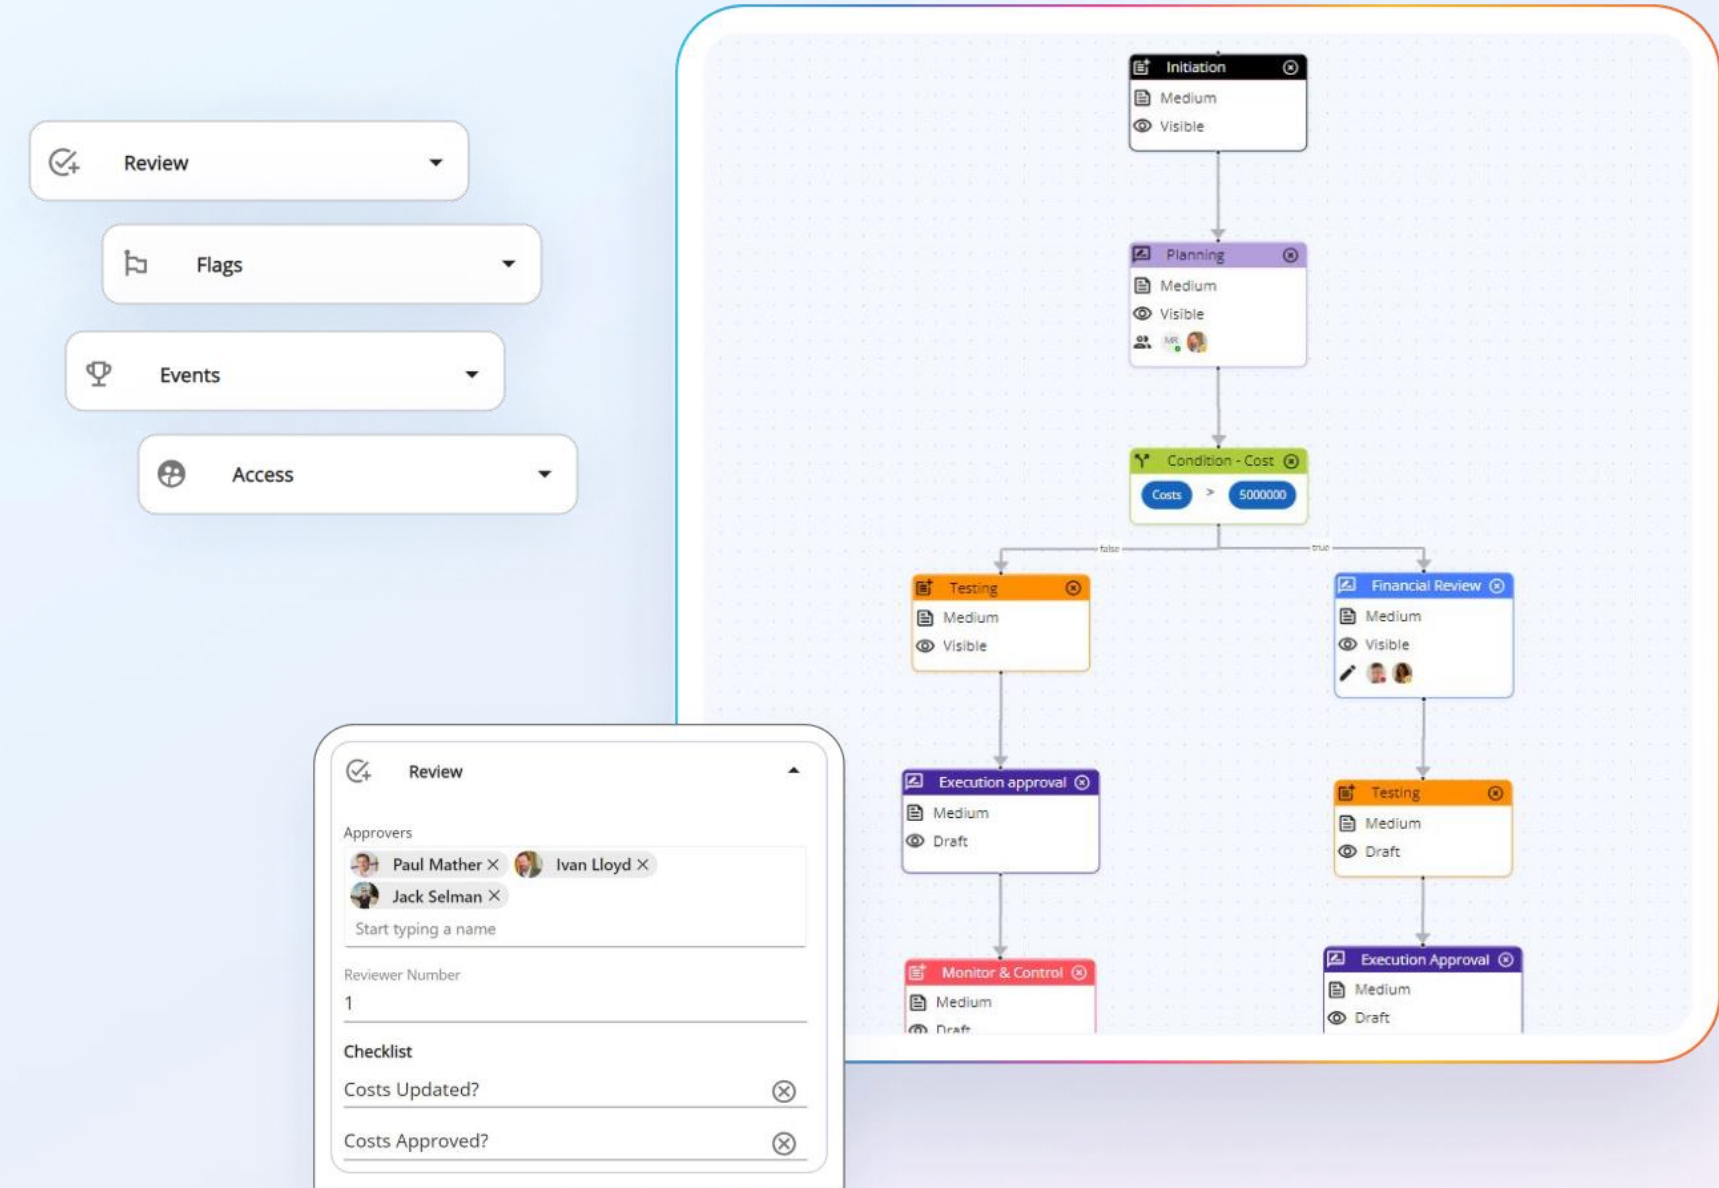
Review

Flags

Events

Access

Initiation
Medium
Visible

Planning
Medium
Visible
MR

Condition - Cost
Costs > 5000000

false
true

Testing
Medium
Visible

Financial Review
Medium
Visible

Execution approval
Medium
Draft

Testing
Medium
Draft

Monitor & Control
Medium
Draft

Execution Approval
Medium
Draft

Review

Approvers
Paul Mather ✕ Ivan Lloyd ✕
Jack Selman ✕
Start typing a name

Reviewer Number
1

Checklist
Costs Updated?
Costs Approved?